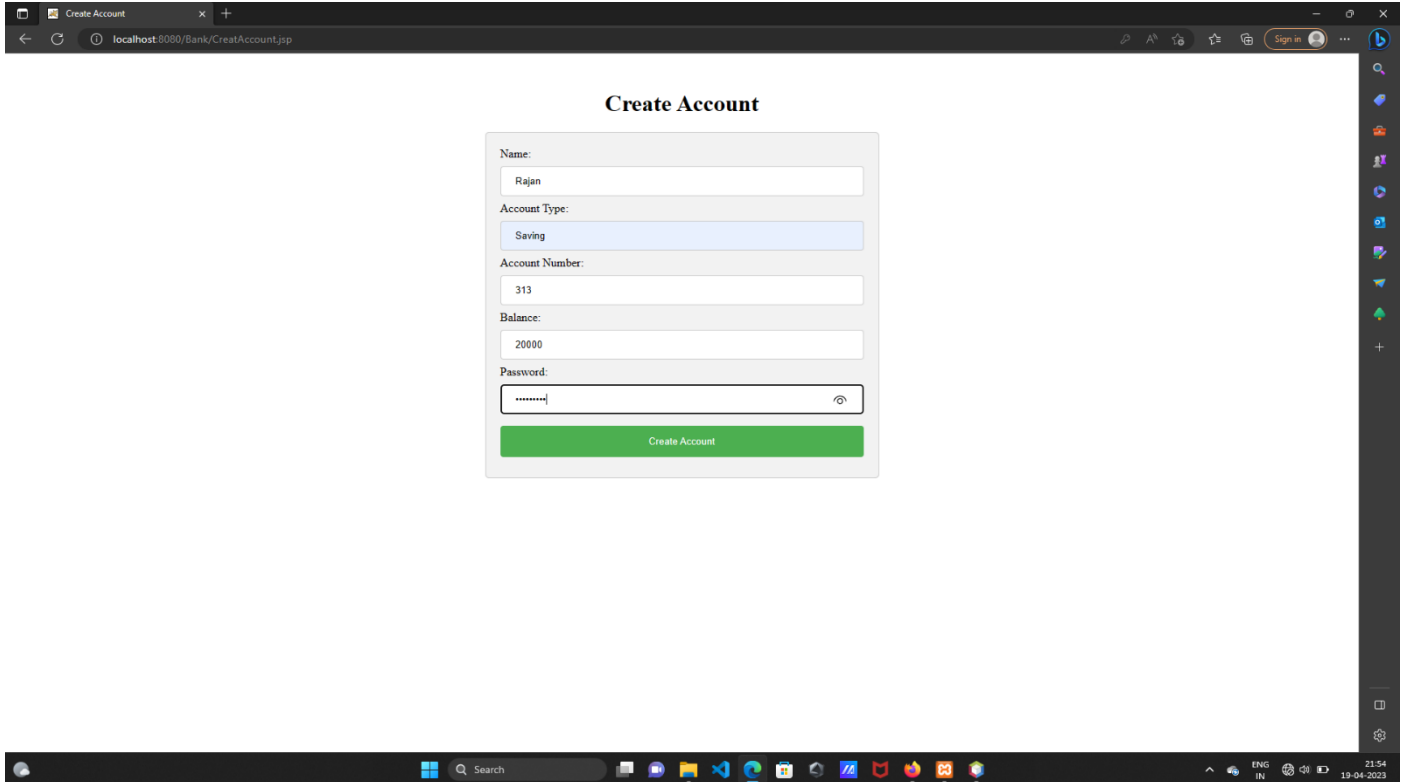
Create Account

localhost:8080/Bank/CreatAccount.jsp

Sign in

Create Account

Name:

Rajan

Account Type:

Saving

Account Number:

313

Balance:

20000

Password:

•••••••••

Create Account

Search

ENG
IN

21:54
19-04-2023